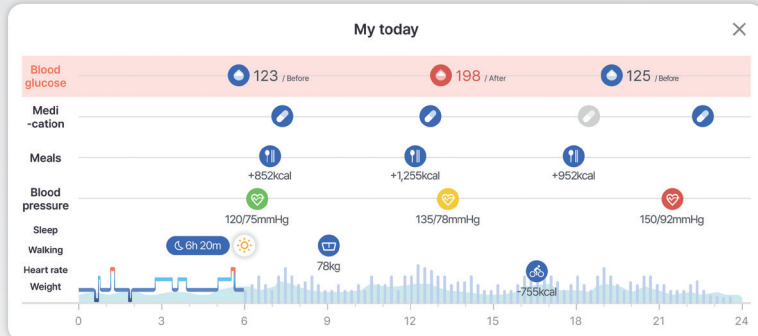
My today

Blood glucose

123 / Before

198 / After

125 / Before

Medi-cation

Meals

+852kcal

+1,255kcal

+952kcal

Blood pressure

120/75mmHg

135/78mmHg

150/92mmHg

Sleep

Walking

6h 20m

78kg

Heart rate

Weight

-755kcal

0 3 6 9 12 15 18 21 24